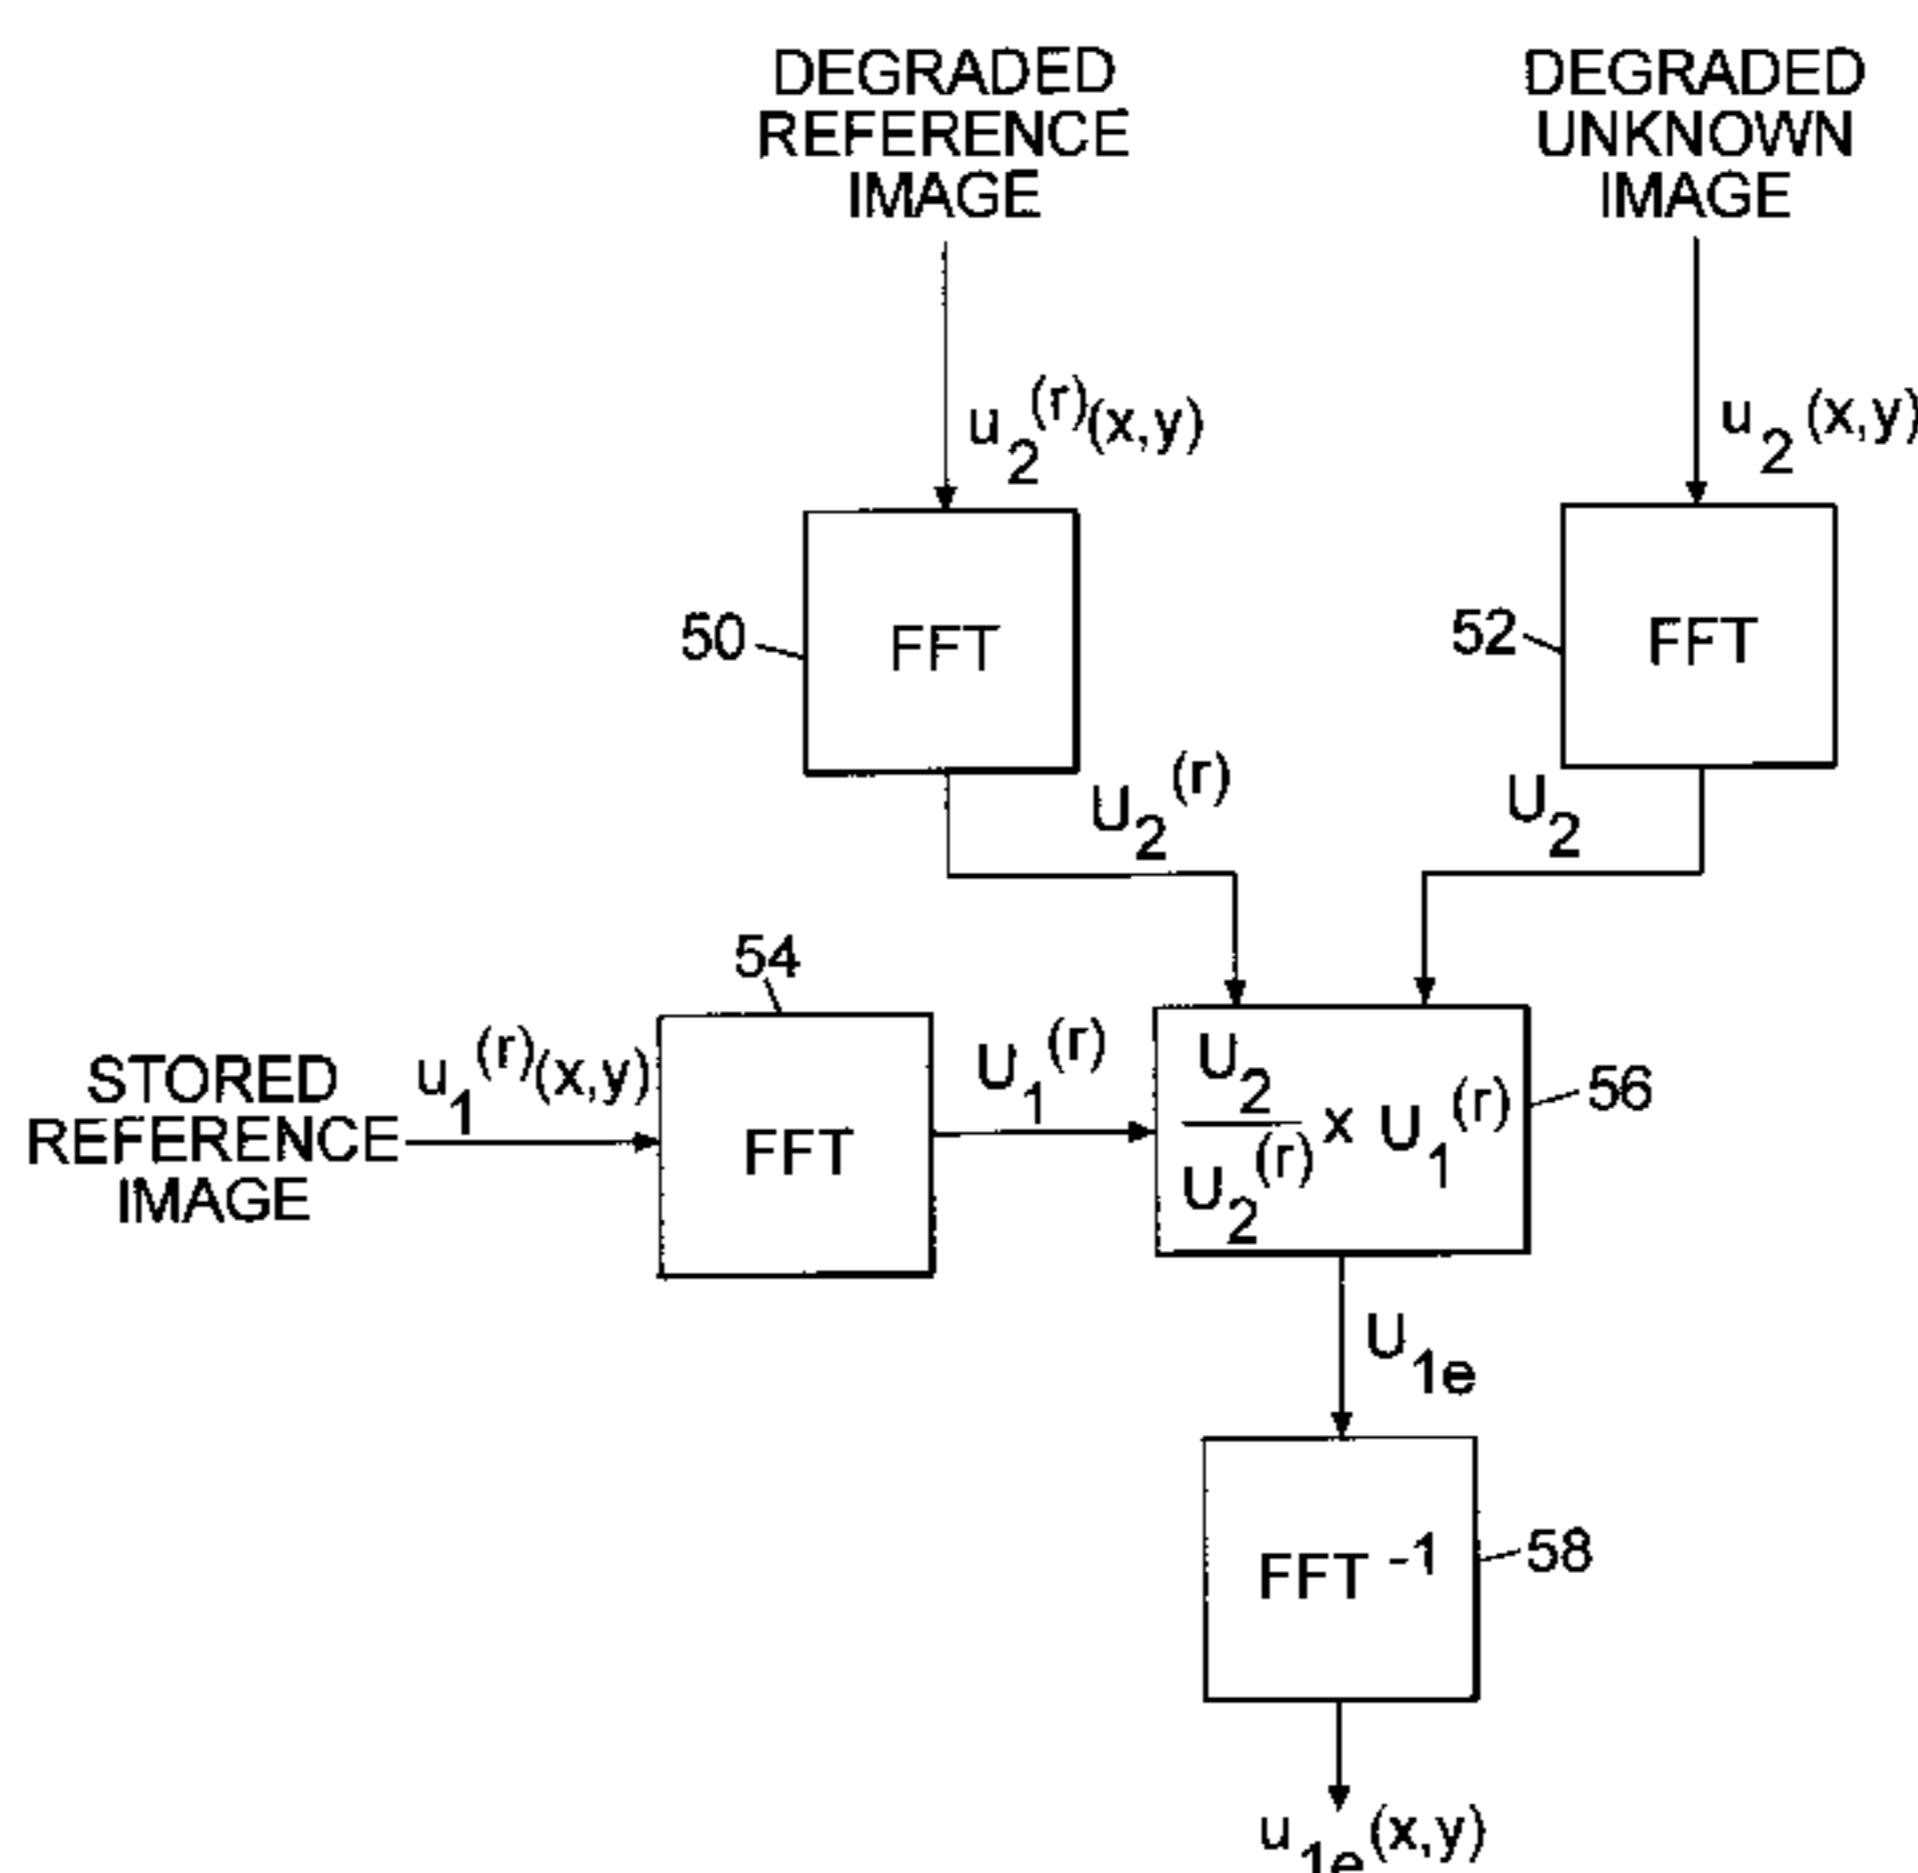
DEGRADED REFERENCE IMAGE

DEGRADED UNKNOWN IMAGE

$u_2^{(r)}(x,y)$

$u_2(x,y)$

50

FFT

52

FFT

$U_2^{(r)}$

$U_2$

54

STORED REFERENCE IMAGE

$u_1^{(r)}(x,y)$

FFT

$U_1^{(r)}$

$\frac{U_2}{U_2^{(r)}} \times U_1^{(r)}$

56

$U_{1e}$

FFT $^{-1}$

58

$u_{1e}(x,y)$